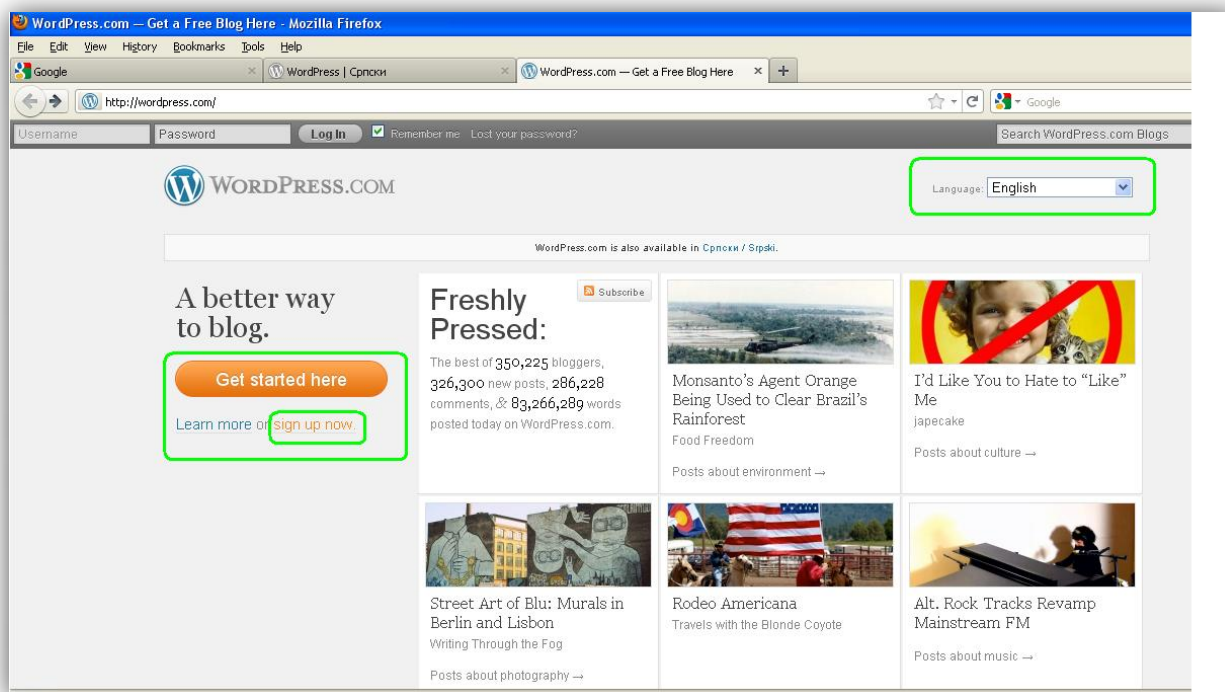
WordPress.com — Get a Free Blog Here - Mozilla Firefox

File Edit View History Bookmarks Tools Help

Google × WordPress | Српски × WordPress.com — Get a Free Blog Here × +

http://wordpress.com/

Google

Username Password Log In Remember me Lost your password? Search WordPress.com Blogs

WORDPRESS.COM

Language: English

WordPress.com is also available in Српски / Srpski.

A better way to blog.

Get started here

Learn more or sign up now.

Freshly Pressed:

Subscribe

The best of 350,225 bloggers, 326,300 new posts, 286,228 comments, & 83,266,289 words posted today on WordPress.com.

Monsanto's Agent Orange Being Used to Clear Brazil's Rainforest
Food Freedom
Posts about environment →

I'd Like You to Hate to "Like" Me
japecake
Posts about culture →

Street Art of Blu: Murals in Berlin and Lisbon
Writing Through the Fog
Posts about photography →

Rodeo Americana
Travels with the Blonde Coyote

Alt. Rock Tracks Revamp Mainstream FM
Posts about music →